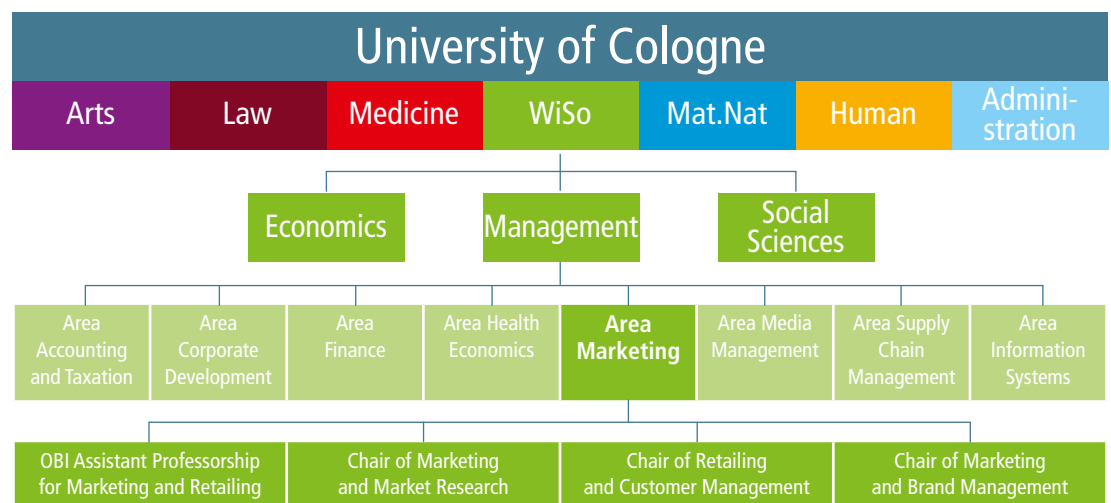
University of Cologne

Arts

Law

Medicine

WiSo

Mat.Nat

Human

Administration

Economics

Management

Social Sciences

Area Accounting and Taxation

Area Corporate Development

Area Finance

Area Health Economics

Area Marketing

Area Media Management

Area Supply Chain Management

Area Information Systems

OBI Assistant Professorship for Marketing and Retailing

Chair of Marketing and Market Research

Chair of Retailing and Customer Management

Chair of Marketing and Brand Management